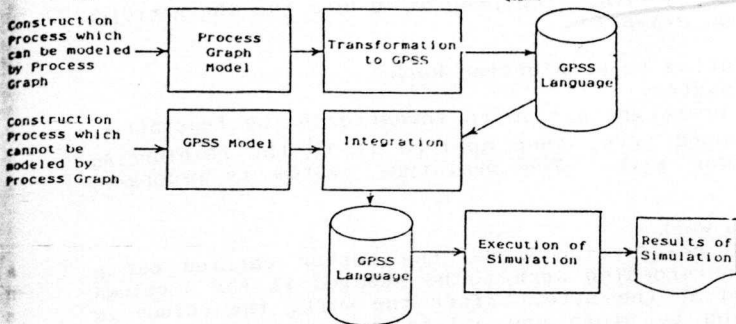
Construction Process which can be modeled by Process Graph

Process Graph Model

Transformation to GPSS

GPSS Language

Construction Process which cannot be modeled by Process Graph

GPSS Model

Integration

GPSS Language

Execution of Simulation

Results of Simulation